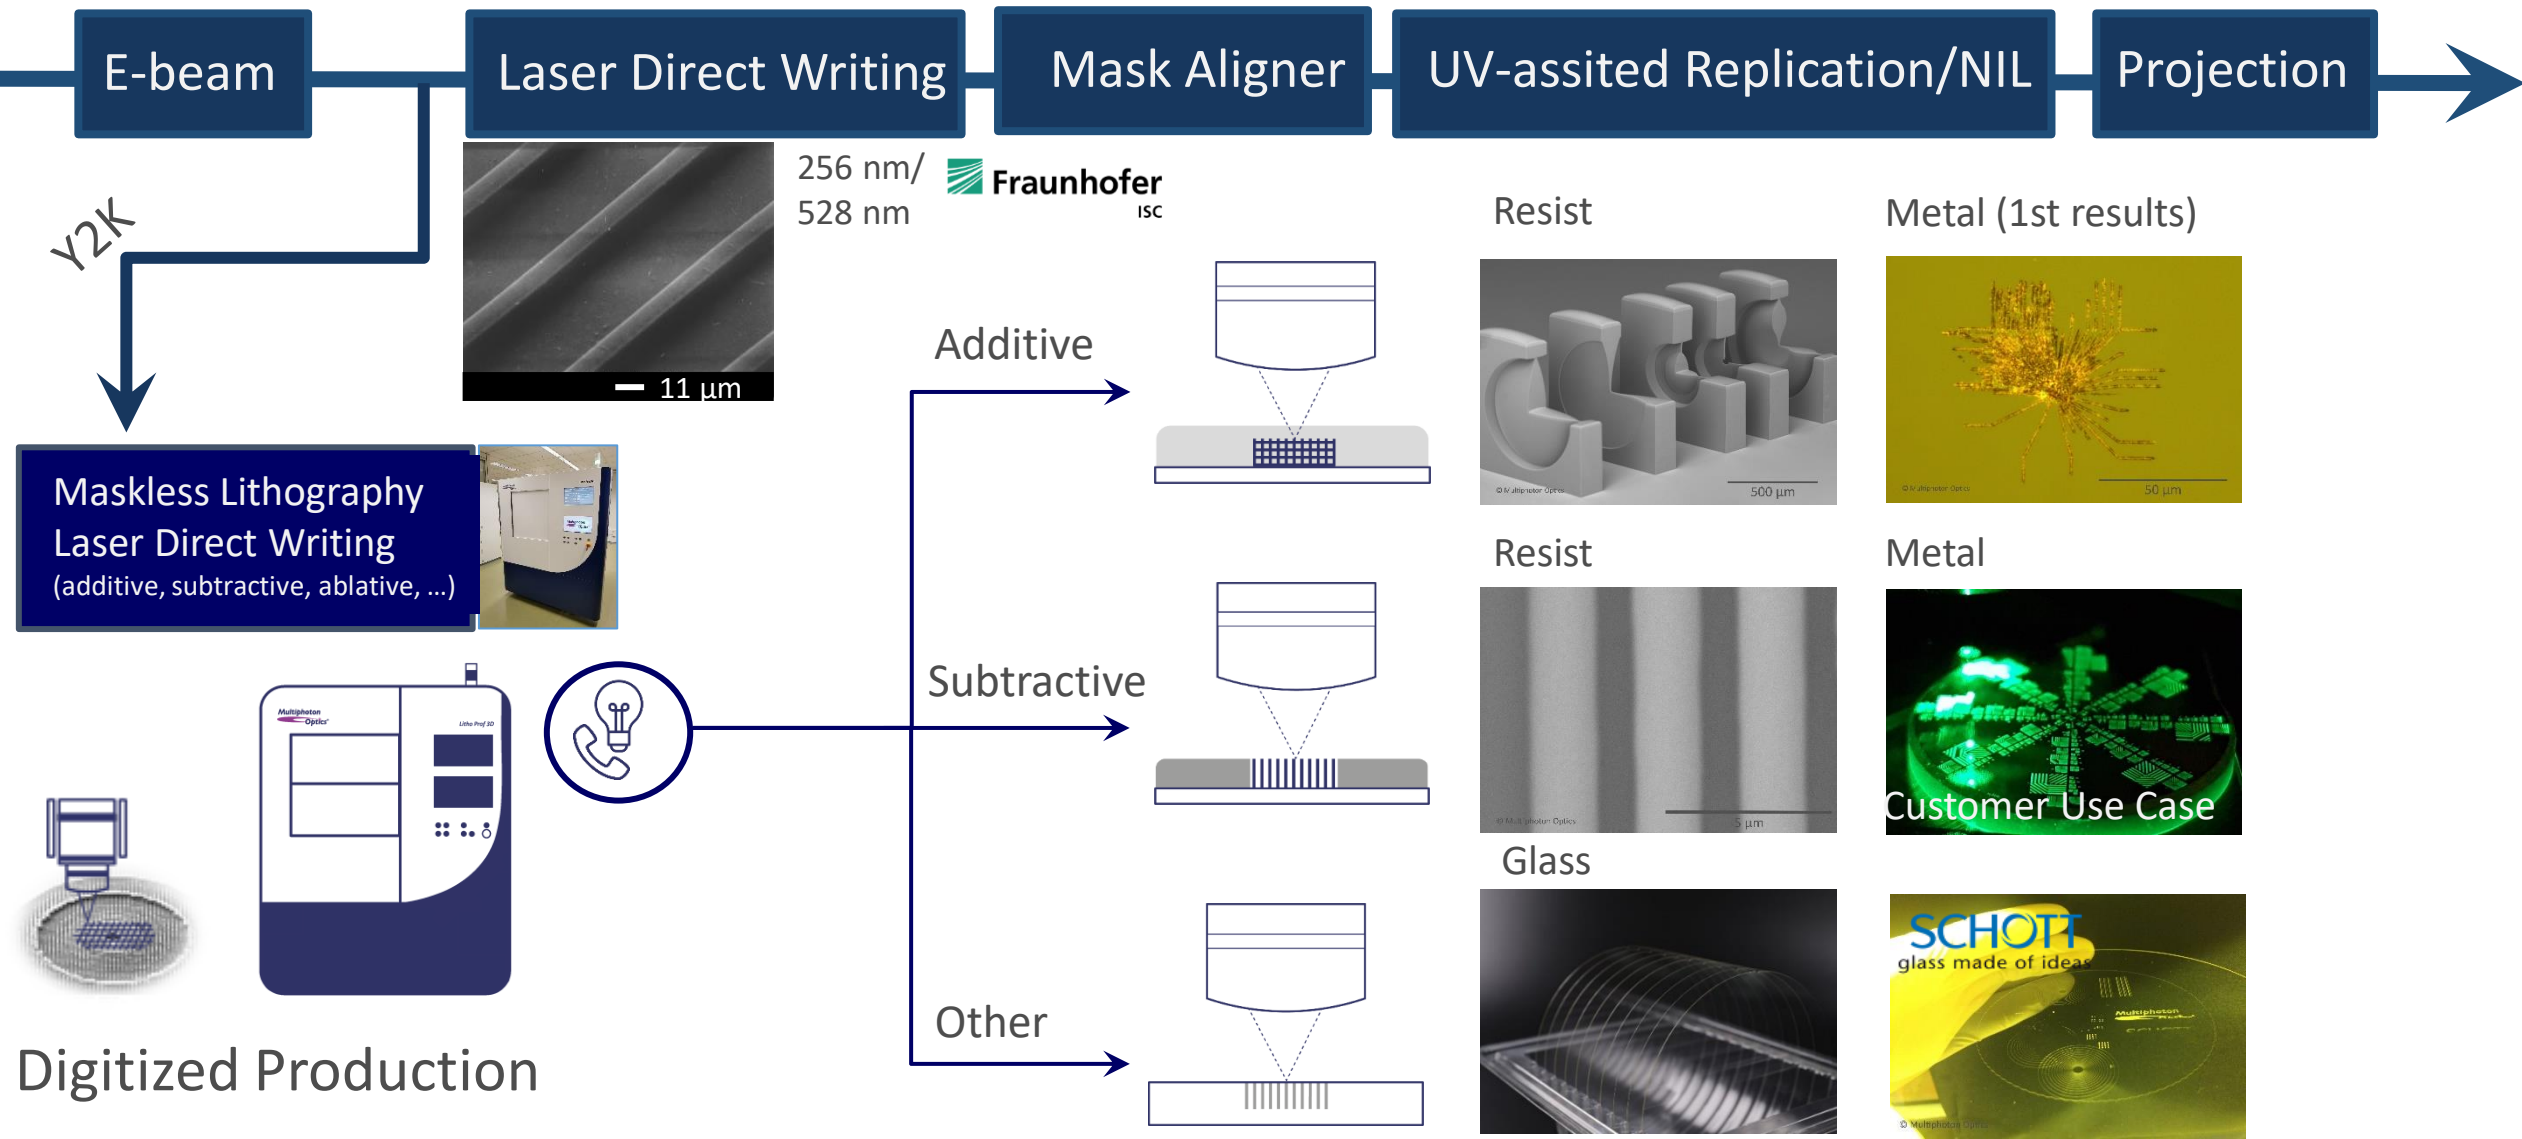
E-beam

Laser Direct Writing

Mask Aligner

UV-assited Replication/NIL

Projection

Y2K

11 µm

256 nm/ 528 nm

Fraunhofer ISC

Resist

Metal (1st results)

Additive

500 µm

50 µm

Maskless Lithography Laser Direct Writing (additive, subtractive, ablative, ...)

Resist

Metal

Multiphoton Optics

Litho Prof 3D

Subtractive

5 µm

Customer Use Case

Glass

SCHOTT glass made of ideas

Multiphoton

Other

Digitized Production